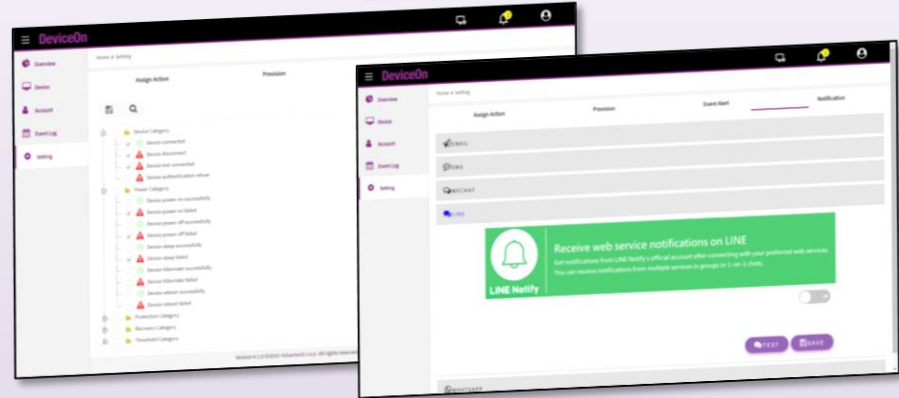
DeviceOn

Overview
Device
Account
Event Log
Setting

Home > Setting

Assign Action
Provision

Device Category
Device connected
Device disconnect
Device lost connected
Device authentication refuse
Power Category
Device power on successfully
Device power on failed
Device power off successfully
Device power off failed
Device sleep successfully
Device sleep failed
Device hibernate successfully
Device hibernate failed
Device reboot successfully
Device reboot failed
Protection Category
Recovery Category
Threshold Category

Version 4.1.0 ©2019 Advantech Corp. All rights reserved

DeviceOn

Overview
Device
Account
Event Log
Setting

Home > Setting

Assign Action
Provision
Event Alert
Notification

EMAIL
SMS
WECHAT
LINE

LINE Notify

Receive web service notifications on LINE

Get notifications from LINE Notify's official account after connecting with your preferred web services. You can receive notifications from multiple services in groups or 1-on-1 chats.

TEST
SAVE

WHATSAPP